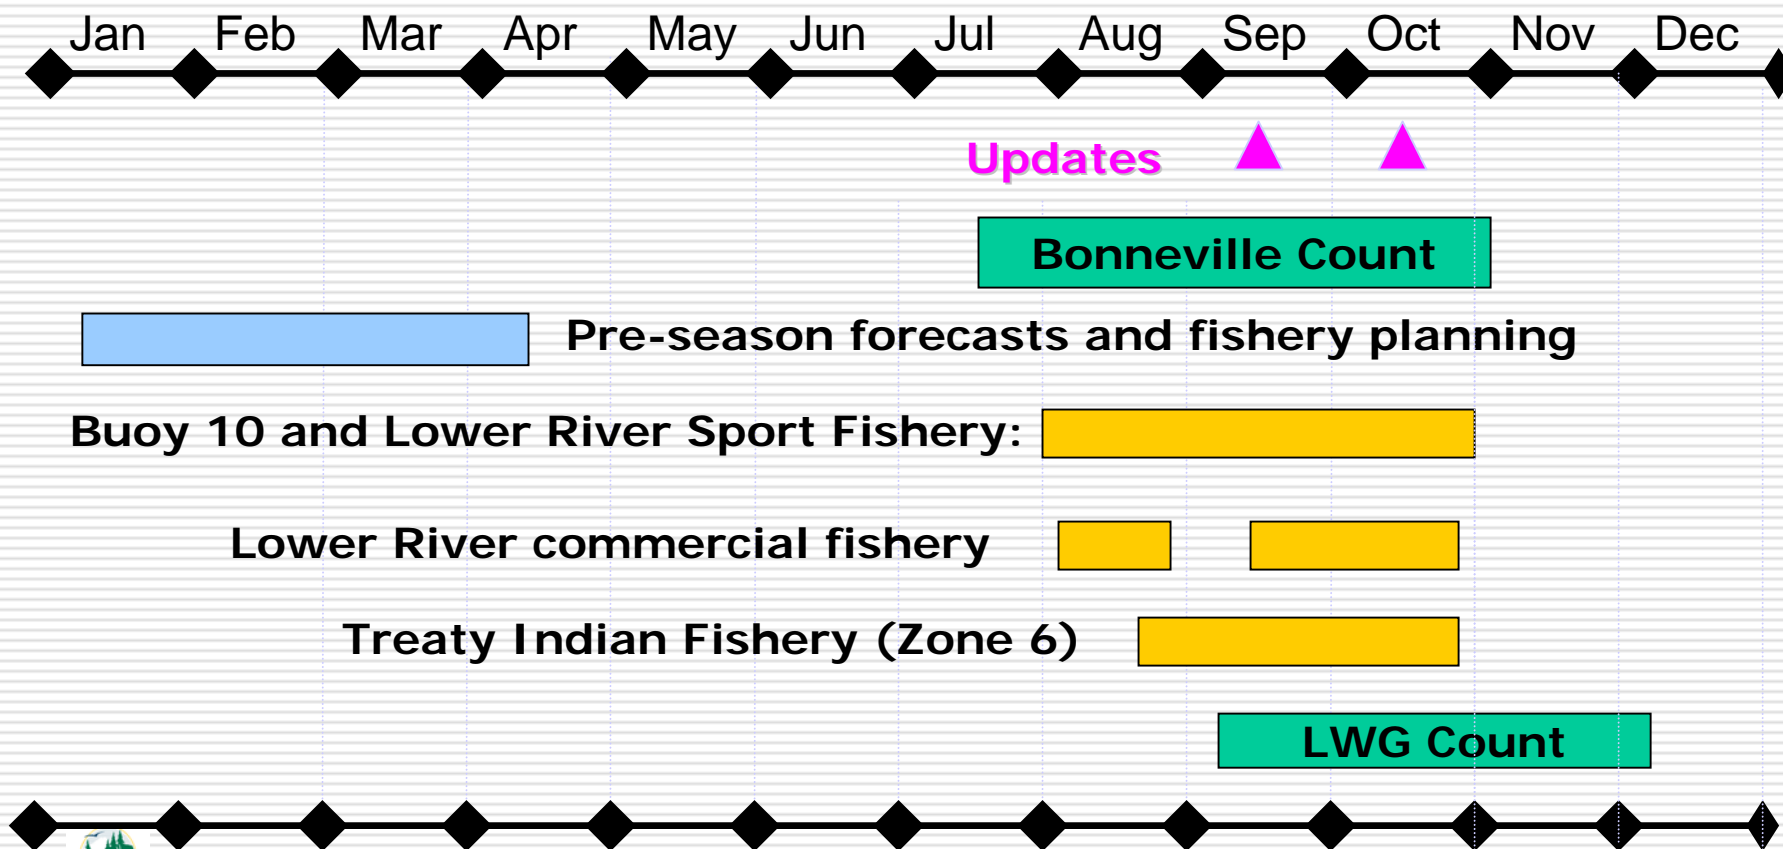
Jan Feb Mar Apr May Jun Jul Aug Sep Oct Nov Dec

Updates

Bonneville Count

Pre-season forecasts and fishery planning

Buoy 10 and Lower River Sport Fishery:

Lower River commercial fishery

Treaty Indian Fishery (Zone 6)

LWG Count